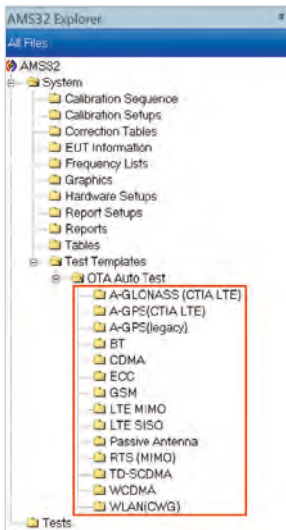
AMS32 Explorer
All Files
AMS32
System
Calibration Sequence
Calibration Setups
Correction Tables
EUT Information
Frequency Lists
Graphics
Hardware Setups
Report Setups
Reports
Tables
Test Templates
OTA Auto Test
A-GLONASS (CTIA LTE)
A-GPS(CTIA LTE)
A-GPS(legacy)
BT
CDMA
ECC
GSM
LTE MIMO
LTE SISO
Passive Antenna
RTS (MIMO)
TD-SCDMA
WCDMA
WLAN(CWG)
Tests